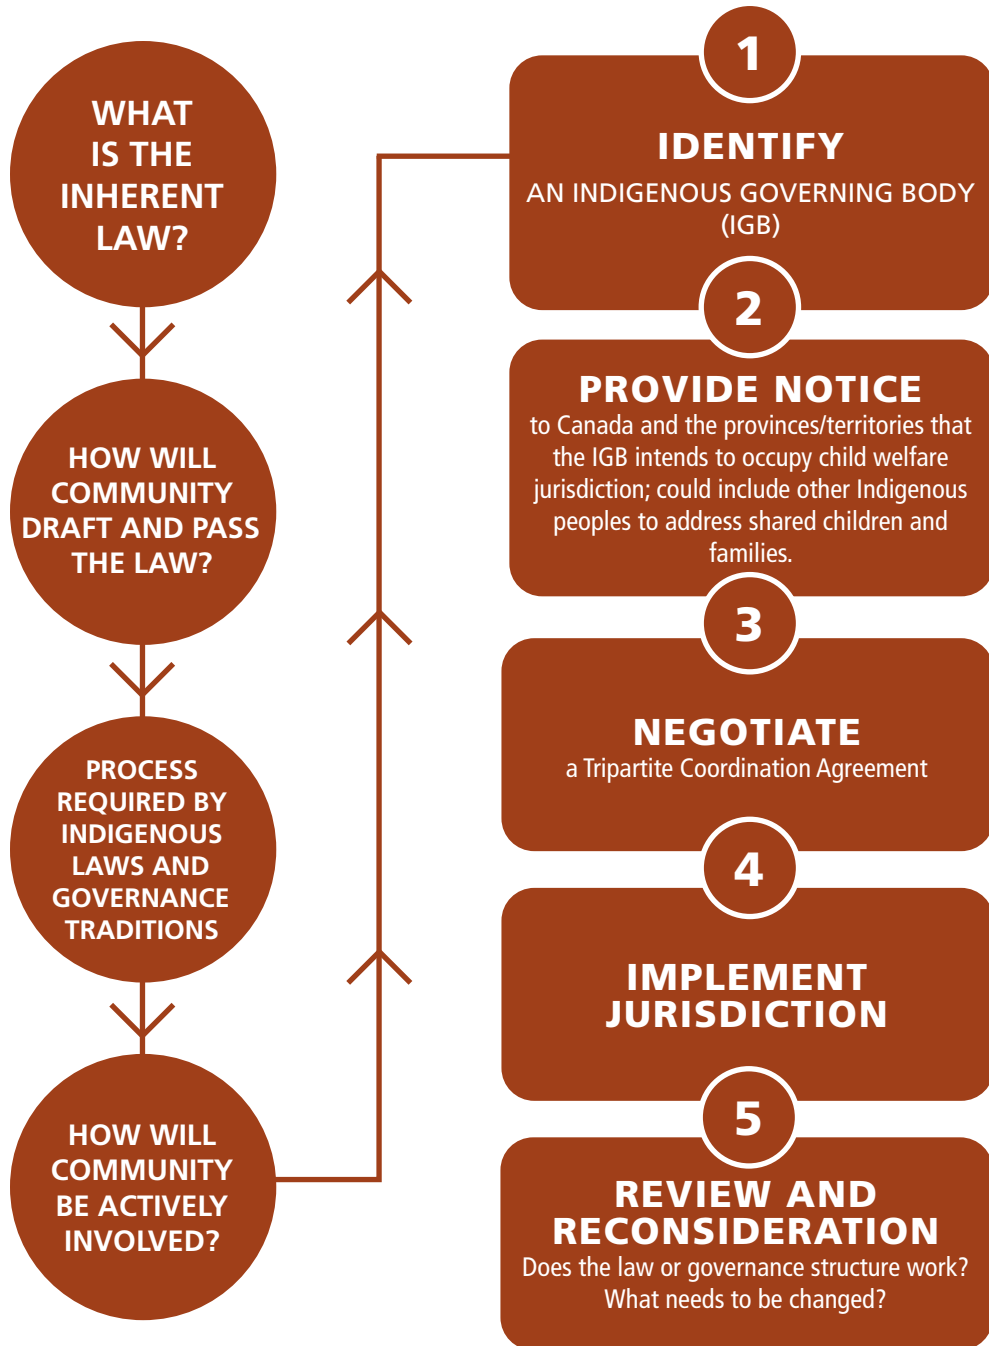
WHAT IS THE INHERENT LAW?

HOW WILL COMMUNITY DRAFT AND PASS THE LAW?

PROCESS REQUIRED BY INDIGENOUS LAWS AND GOVERNANCE TRADITIONS

HOW WILL COMMUNITY BE ACTIVELY INVOLVED?

1

IDENTIFY

AN INDIGENOUS GOVERNING BODY (IGB)

2

PROVIDE NOTICE

to Canada and the provinces/territories that the IGB intends to occupy child welfare jurisdiction; could include other Indigenous peoples to address shared children and families.

3

NEGOTIATE

a Tripartite Coordination Agreement

4

IMPLEMENT JURISDICTION

5

REVIEW AND RECONSIDERATION

Does the law or governance structure work? What needs to be changed?